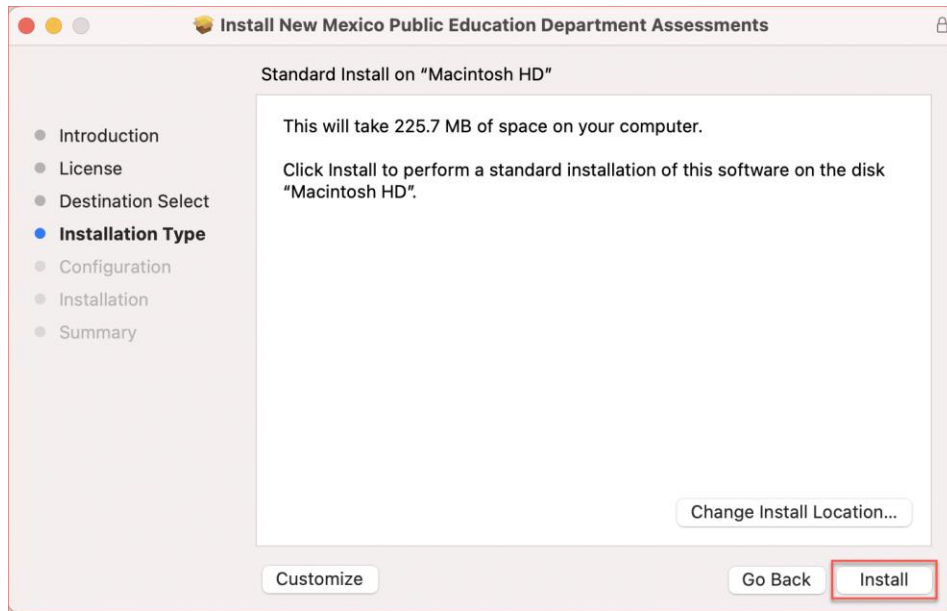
Install New Mexico Public Education Department Assessments

Standard Install on “Macintosh HD”

Introduction
License
Destination Select
Installation Type
Configuration
Installation
Summary

This will take 225.7 MB of space on your computer.

Click Install to perform a standard installation of this software on the disk “Macintosh HD”.

Change Install Location...

Customize

Go Back

Install